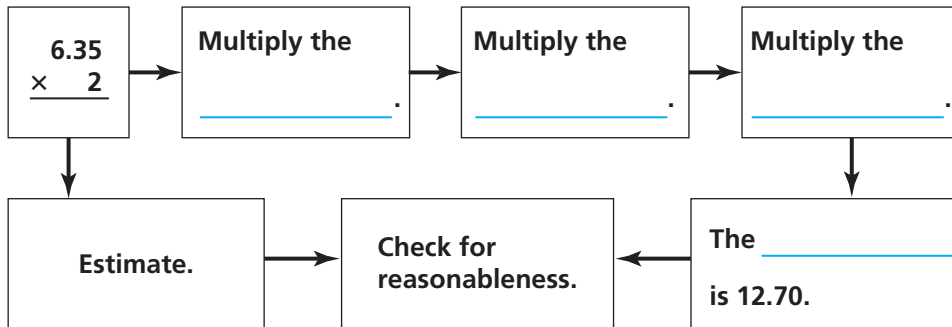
$\begin{array}{r} 6.35 \\ \times \quad 2 \\ \hline \end{array}$

Multiply the ____________.

Multiply the ____________.

Multiply the ____________.

The ____________ is 12.70.

Check for reasonableness.

Estimate.